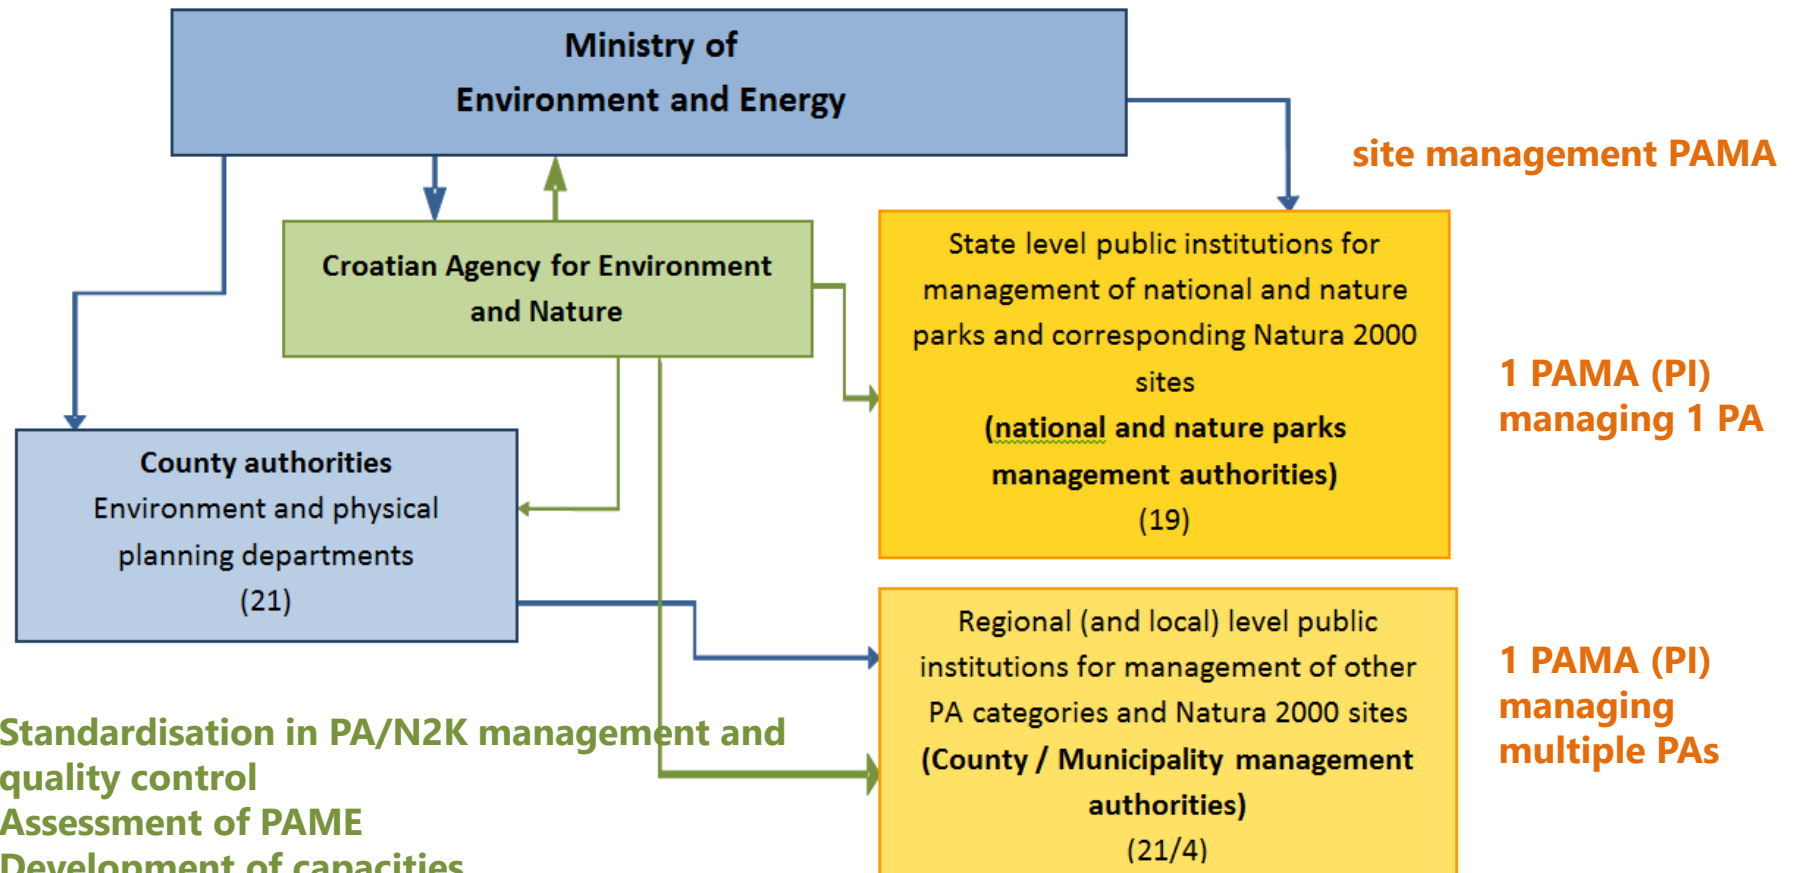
Ministry of
Environment and Energy

site management PAMA

Croatian Agency for Environment and Nature

State level public institutions for management of national and nature parks and corresponding Natura 2000 sites
(national and nature parks management authorities)
(19)

1 PAMA (PI) managing 1 PA

County authorities
Environment and physical planning departments
(21)

Regional (and local) level public institutions for management of other PA categories and Natura 2000 sites
(County / Municipality management authorities)
(21/4)

1 PAMA (PI) managing multiple PAs

Standardisation in PA/N2K management and quality control
Assessment of PAME
Development of capacities